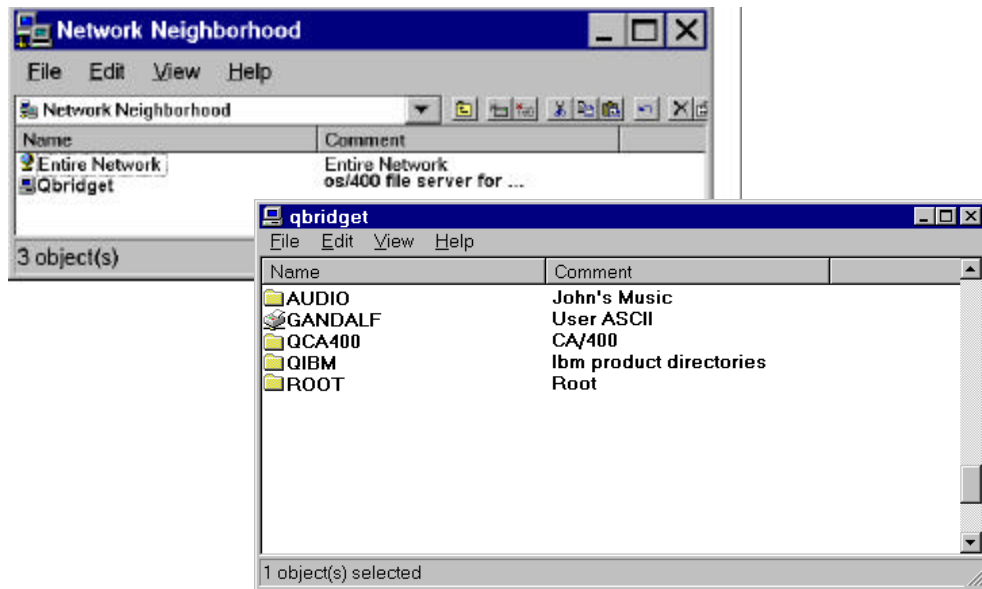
Network Neighborhood

File Edit View Help

Network Neighborhood

| Name | Comment |
|---|---|
| Entire Network | Entire Network |
| Qbridget | os/400 file server for ... |

3 object(s)

qbridget

File Edit View Help

| Name | Comment |
|---|---|
| AUDIO | John's Music |
| GANDALF | User ASCII |
| QCA400 | CA/400 |
| QIBM | Ibm product directories |
| ROOT | Root |

1 object(s) selected